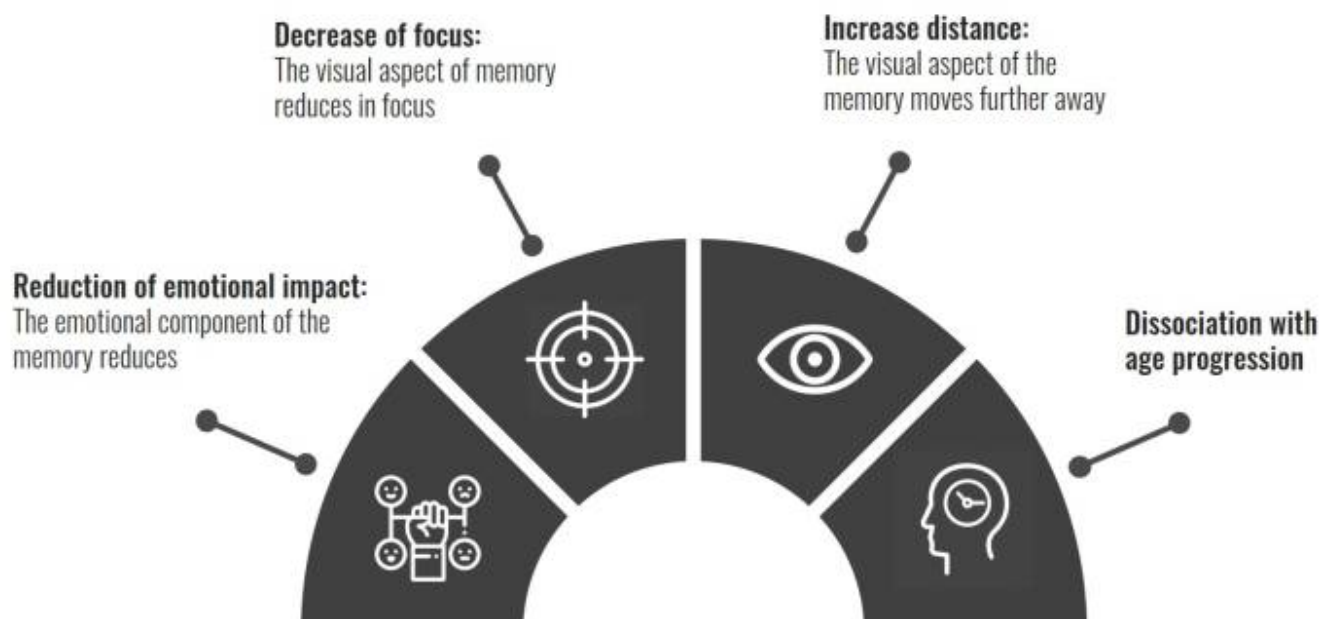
**Decrease of focus:**
The visual aspect of memory reduces in focus

**Increase distance:**
The visual aspect of the memory moves further away

**Reduction of emotional impact:**
The emotional component of the memory reduces

**Dissociation with age progression**